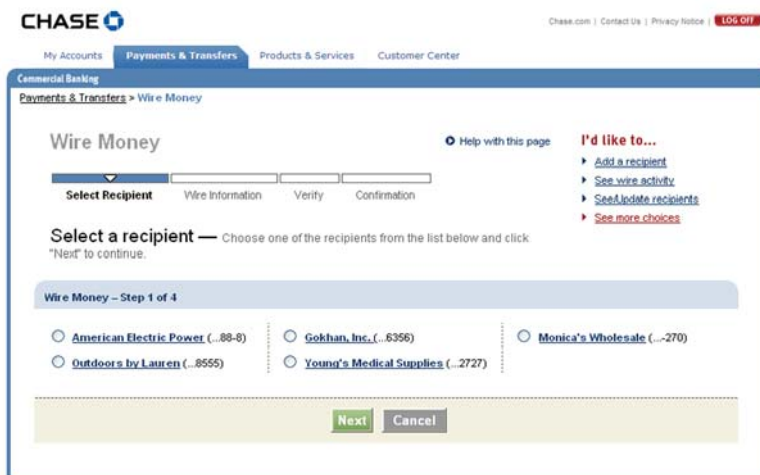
CHASE

Chase.com | Contact Us | Privacy Notice | LOG OFF

My Accounts | Payments & Transfers | Products & Services | Customer Center

Commercial Banking

Payments & Transfers > Wire Money

Wire Money

Help with this page

I'd like to...

Add a recipient
See wire activity
See/Update recipients
See more choices

Select Recipient | Wire Information | Verify | Confirmation

Select a recipient — Choose one of the recipients from the list below and click "Next" to continue.

Wire Money – Step 1 of 4

American Electric Power (...88-8)
Outdoors by Lauren (...8555)
Gokhan, Inc. (...6356)
Young's Medical Supplies (...2727)
Monica's Wholesale (...-270)

Next | Cancel